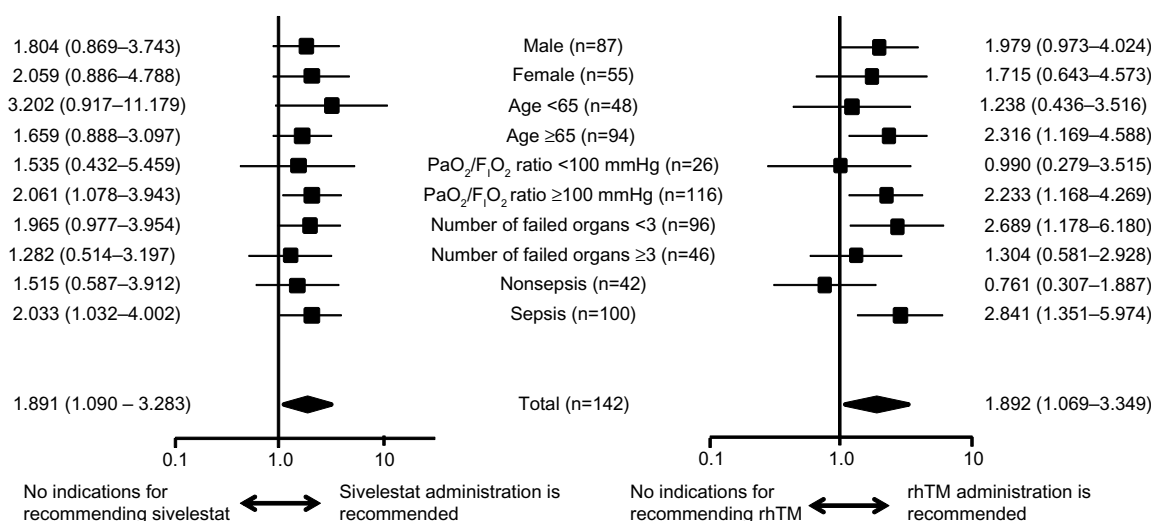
1.804 (0.869–3.743) Male (n=87) 1.979 (0.973–4.024)
2.059 (0.886–4.788) Female (n=55) 1.715 (0.643–4.573)
3.202 (0.917–11.179) Age <65 (n=48) 1.238 (0.436–3.516)
1.659 (0.888–3.097) Age ≥65 (n=94) 2.316 (1.169–4.588)
1.535 (0.432–5.459) $PaO_2/F_IO_2$ ratio <100 mmHg (n=26) 0.990 (0.279–3.515)
2.061 (1.078–3.943) $PaO_2/F_IO_2$ ratio ≥100 mmHg (n=116) 2.233 (1.168–4.269)
1.965 (0.977–3.954) Number of failed organs <3 (n=96) 2.689 (1.178–6.180)
1.282 (0.514–3.197) Number of failed organs ≥3 (n=46) 1.304 (0.581–2.928)
1.515 (0.587–3.912) Nonsepsis (n=42) 0.761 (0.307–1.887)
2.033 (1.032–4.002) Sepsis (n=100) 2.841 (1.351–5.974)

1.891 (1.090 – 3.283) Total (n=142) 1.892 (1.069–3.349)

0.1 1.0 10 0.1 1.0 10

No indications for recommending sivelestat Sivelestat administration is recommended

No indications for recommending rhTM rhTM administration is recommended